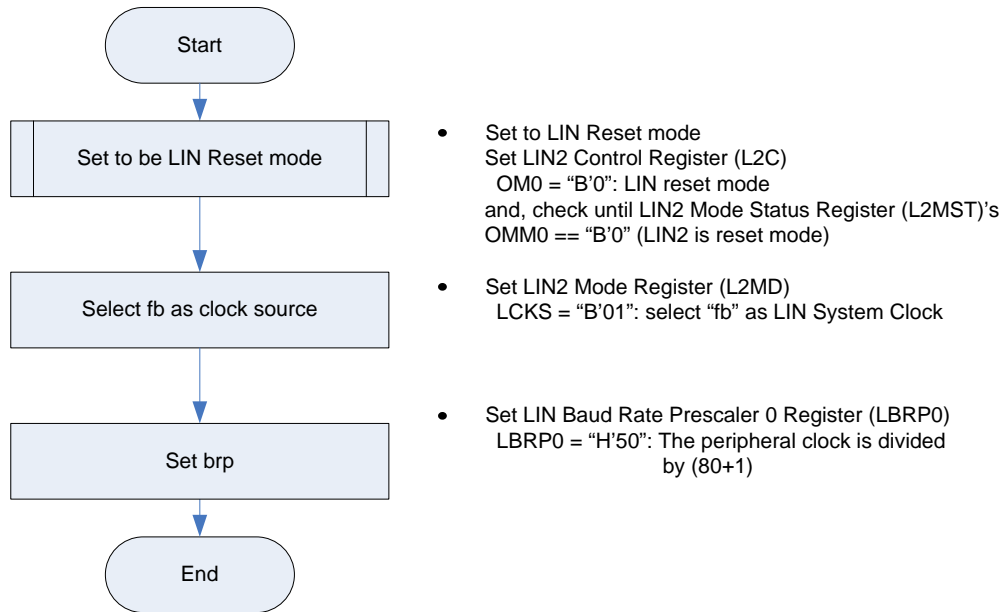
Start

Set to be LIN Reset mode

Select fb as clock source

Set brp

End

• Set to LIN Reset mode
Set LIN2 Control Register (L2C)
OM0 = “B’0”: LIN reset mode
and, check until LIN2 Mode Status Register (L2MST)’s
OMM0 == “B’0” (LIN2 is reset mode)

• Set LIN2 Mode Register (L2MD)
LCKS = “B’01”: select “fb” as LIN System Clock

• Set LIN Baud Rate Prescaler 0 Register (LBRP0)
LBRP0 = “H’50”: The peripheral clock is divided by (80+1)